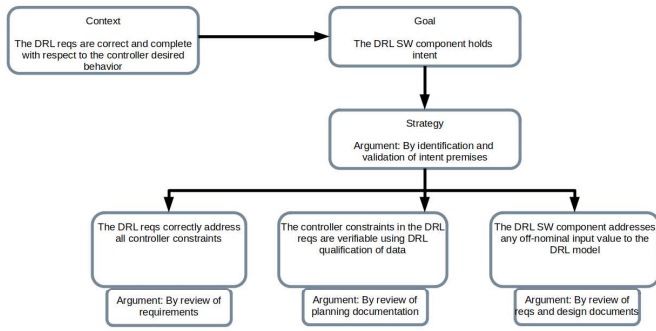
Context

The DRL reqs are correct and complete with respect to the controller desired behavior

Goal

The DRL SW component holds intent

Strategy

Argument: By identification and validation of intent premises

The DRL reqs correctly address all controller constraints

Argument: By review of requirements

The controller constraints in the DRL reqs are verifiable using DRL qualification of data

Argument: By review of planning documentation

The DRL SW component addresses any off-nominal input value to the DRL model

Argument: By review of reqs and design documents